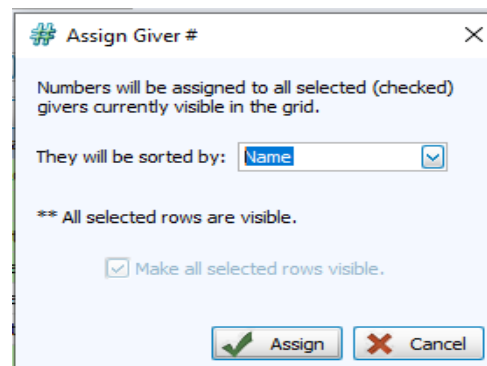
Assign Giver #

Numbers will be assigned to all selected (checked) givers currently visible in the grid.

They will be sorted by: Name

** All selected rows are visible.

Make all selected rows visible.

Assign
Cancel